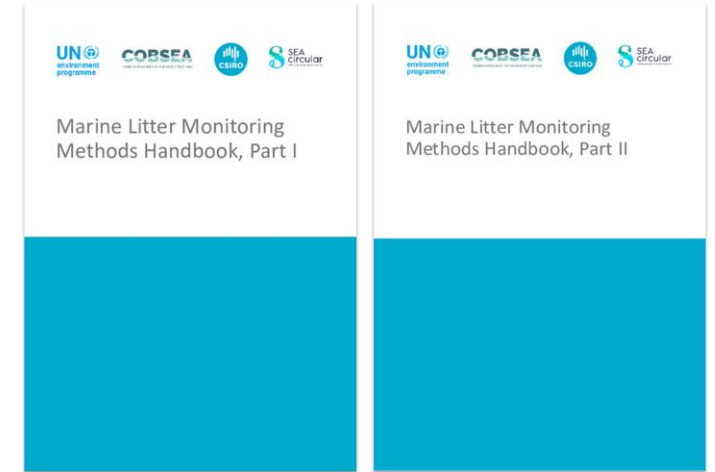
UN environment programme

COBSEA

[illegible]

CSIRO

SEA circular

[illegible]

Marine Litter Monitoring Methods Handbook, Part I

UN environment programme

COBSEA

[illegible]

CSIRO

SEA circular

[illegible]

Marine Litter Monitoring Methods Handbook, Part II